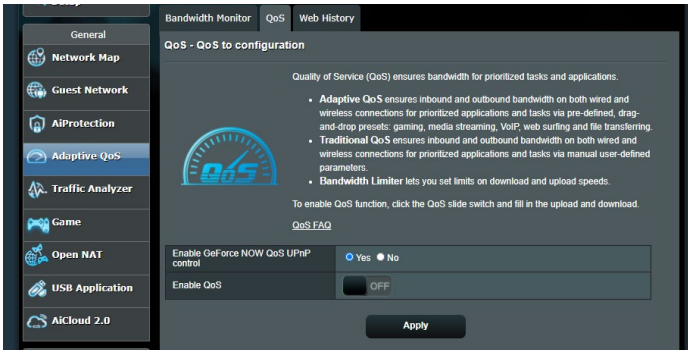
General

Network Map

Guest Network

AiProtection

Adaptive QoS

Traffic Analyzer

Game

Open NAT

USB Application

AiCloud 2.0

Bandwidth Monitor | QoS | Web History

QoS - QoS to configuration

QoS

Quality of Service (QoS) ensures bandwidth for prioritized tasks and applications.

- **Adaptive QoS** ensures inbound and outbound bandwidth on both wired and wireless connections for prioritized applications and tasks via pre-defined, drag-and-drop presets: gaming, media streaming, VoIP, web surfing and file transferring.
- **Traditional QoS** ensures inbound and outbound bandwidth on both wired and wireless connections for prioritized applications and tasks via manual user-defined parameters.
- **Bandwidth Limiter** lets you set limits on download and upload speeds.

To enable QoS function, click the QoS slide switch and fill in the upload and download.

QoS FAQ

| Enable GeForce NOW QoS UPnP control | Yes No |
|---|---|
| Enable QoS | OFF |

Apply